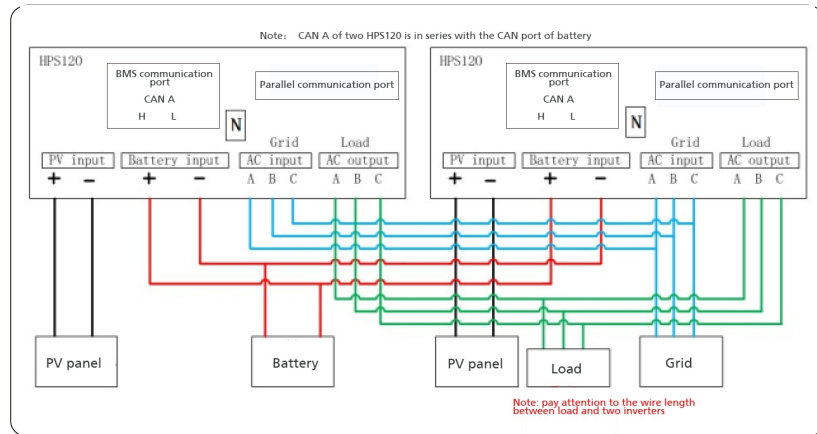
Note: CAN A of two HPS120 is in series with the CAN port of battery

HPS120

BMS communication port

CAN A

H L

Parallel communication port

N

Grid

Load

PV input

Battery input

AC input

AC output

+ −

+ −

A B C

A B C

HPS120

BMS communication port

CAN A

H L

Parallel communication port

N

Grid

Load

PV input

Battery input

AC input

AC output

+ −

+ −

A B C

A B C

PV panel

Battery

PV panel

Load

Grid

Note: pay attention to the wire length between load and two inverters